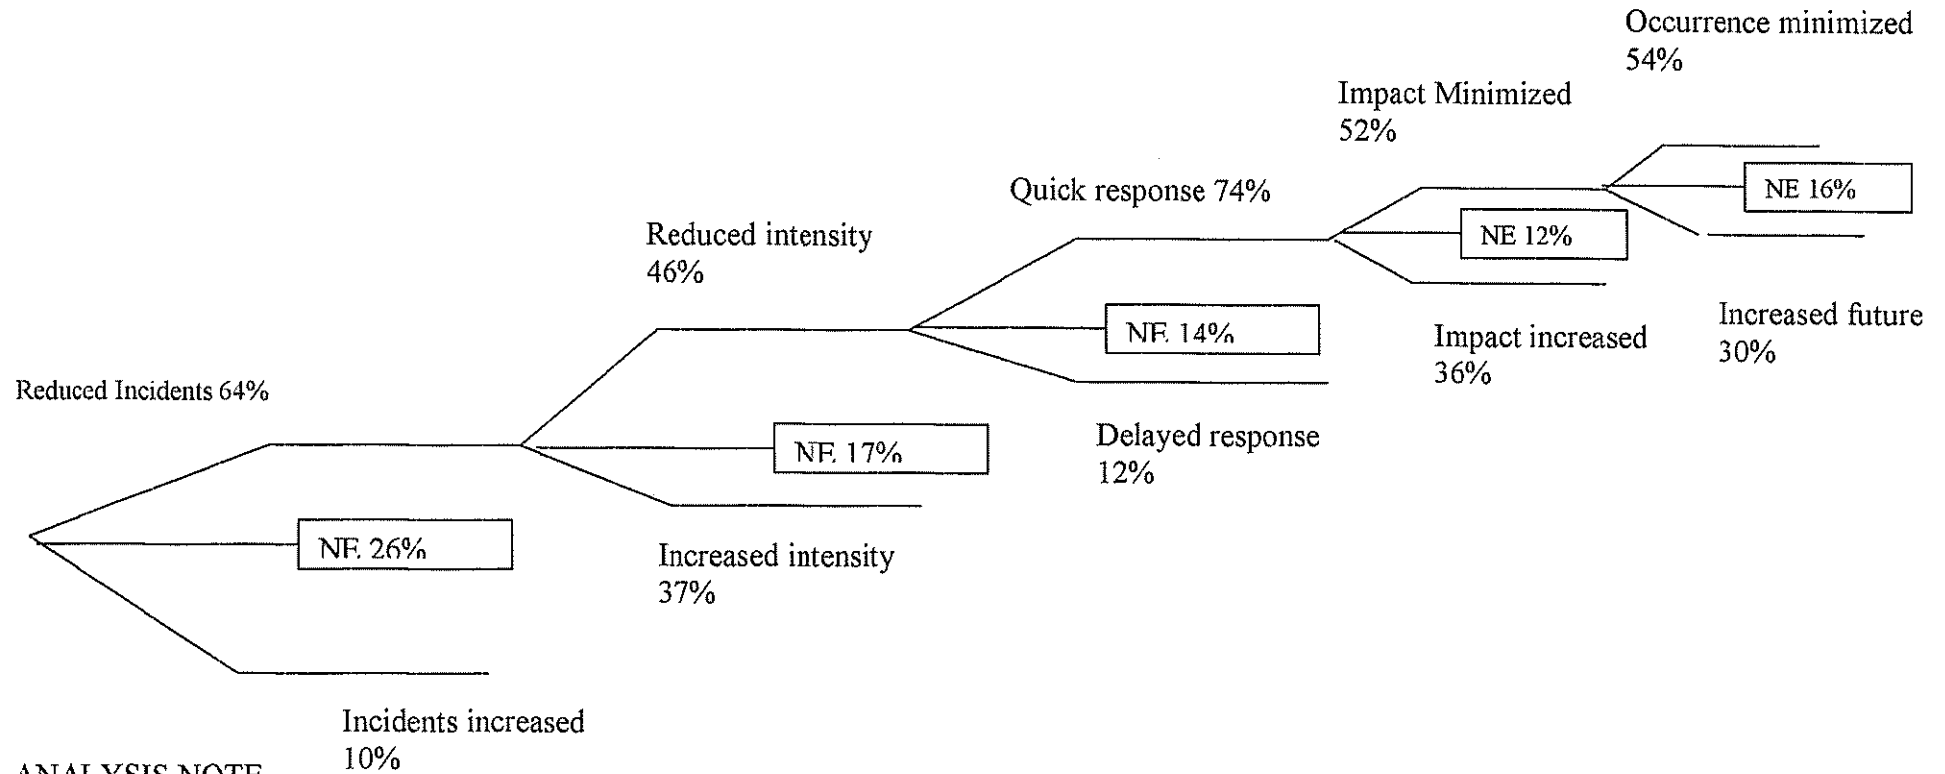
Occurrence minimized 54%

Impact Minimized 52%

Quick response 74%

Reduced intensity 46%

NE 16%

NE 12%

NE 14%

Increased future 30%

Impact increased 36%

Reduced Incidents 64%

NE 17%

Delayed response 12%

NE 26%

Increased intensity 37%

Incidents increased 10%

ANALYSIS NOTE